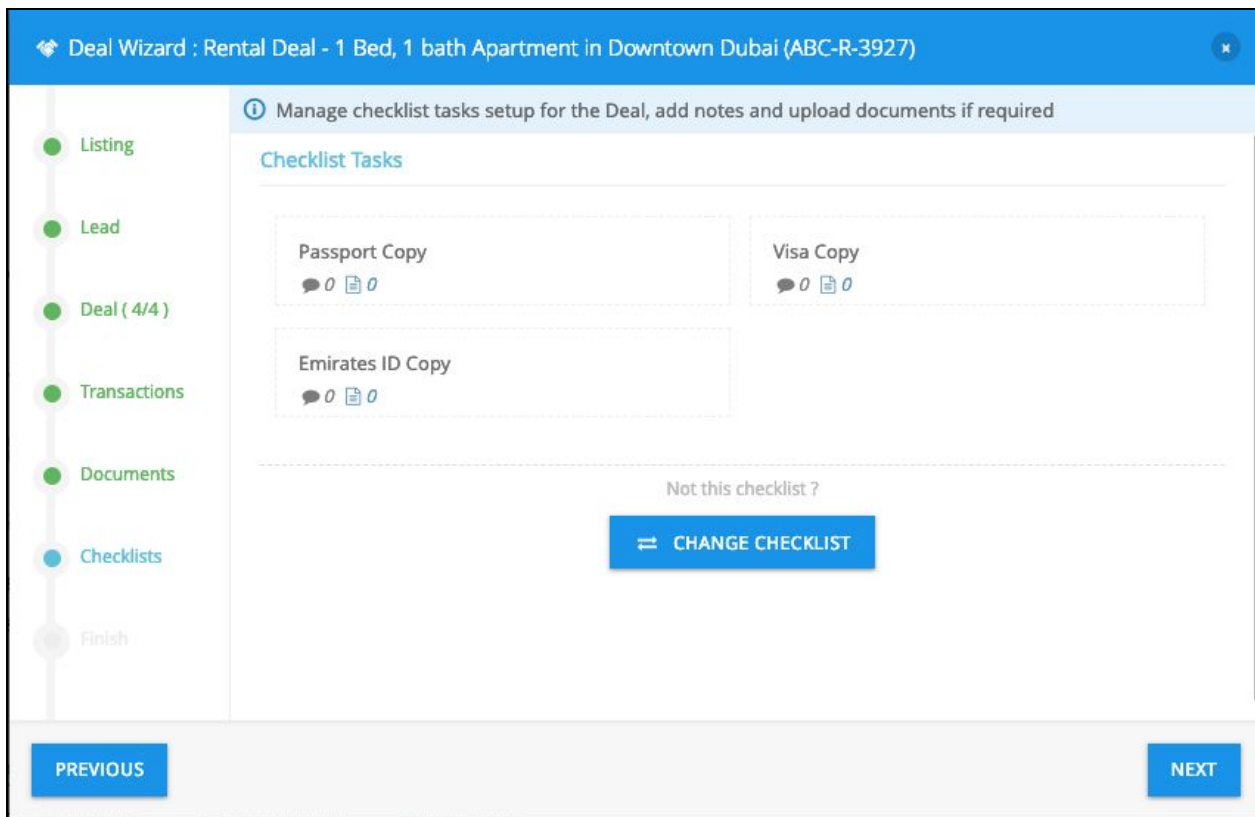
Deal Wizard : Rental Deal - 1 Bed, 1 bath Apartment in Downtown Dubai (ABC-R-3927)

×

Listing

Lead

Deal ( 4/4 )

Transactions

Documents

Checklists

Finish

Manage checklist tasks setup for the Deal, add notes and upload documents if required

Checklist Tasks

Passport Copy
0 0

Visa Copy
0 0

Emirates ID Copy
0 0

Not this checklist ?

CHANGE CHECKLIST

PREVIOUS

NEXT